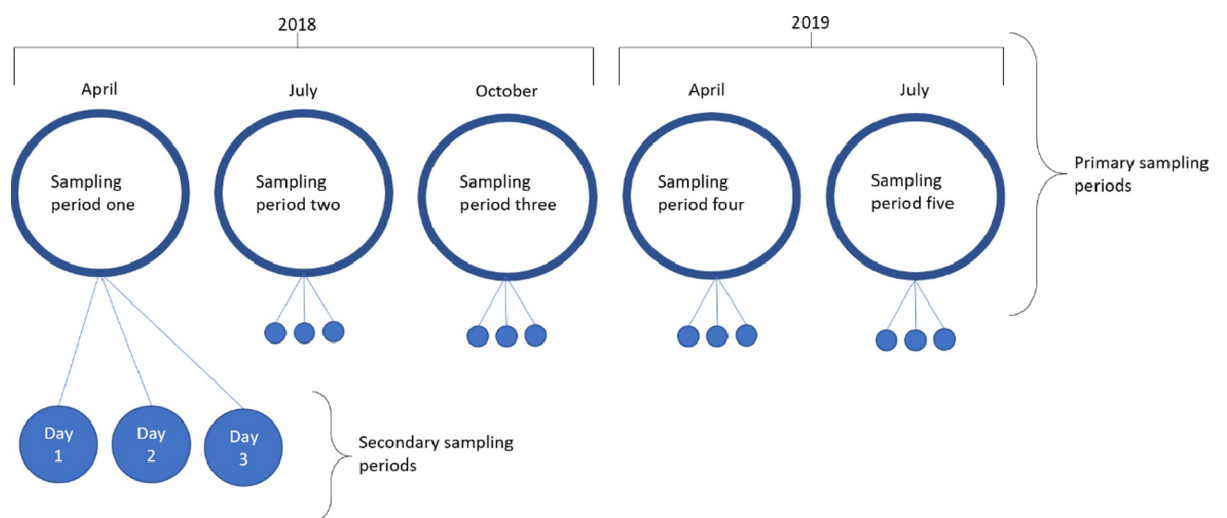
2018

2019

April

July

October

April

July

Sampling period one

Sampling period two

Sampling period three

Sampling period four

Sampling period five

Primary sampling periods

Day 1

Day 2

Day 3

Secondary sampling periods